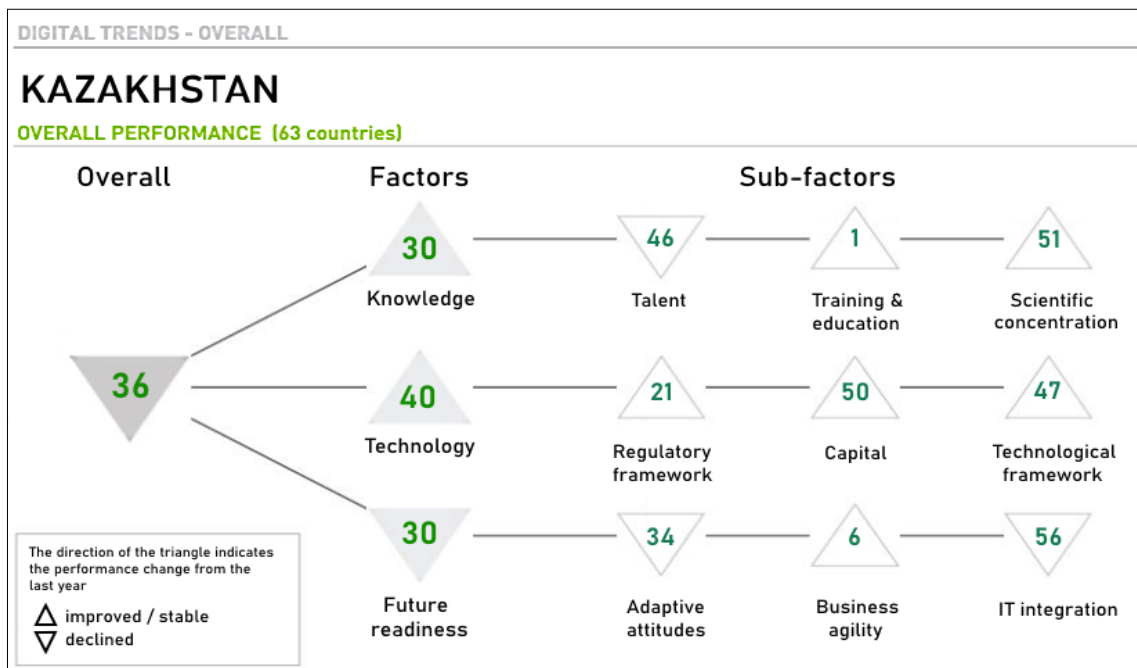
DIGITAL TRENDS - OVERALL

KAZAKHSTAN

OVERALL PERFORMANCE (63 countries)

Overall

36

Factors

30
Knowledge

40
Technology

30
Future readiness

Sub-factors

46
Talent

1
Training & education

51
Scientific concentration

21
Regulatory framework

50
Capital

47
Technological framework

34
Adaptive attitudes

6
Business agility

56
IT integration

The direction of the triangle indicates the performance change from the last year

$\triangle$ improved / stable
$\nabla$ declined